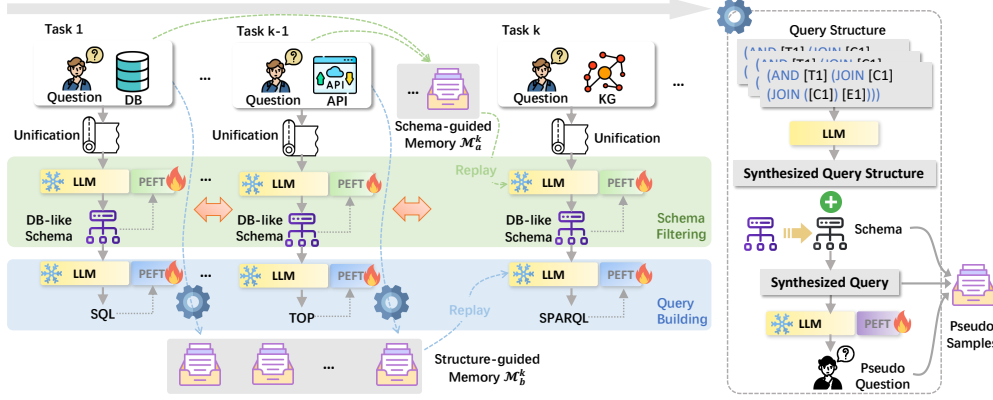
Task 1

Question DB

...

Task k-1

Question API

...

Task k

Question KG

...

Schema-guided Memory $\mathcal{M}_a^k$

Unification

Unification

Unification

LLM PEFT

...

LLM PEFT

Replay

LLM PEFT

DB-like Schema

DB-like Schema

DB-like Schema

Schema Filtering

LLM PEFT

...

LLM PEFT

LLM PEFT

SQL

TOP

Replay

SPARQL

Query Building

...

Structure-guided Memory $\mathcal{M}_b^k$

Query Structure

(AND [T1] (JOIN [C1]
(AND [T1] (JOIN [C1]
(AND [T1] (JOIN [C1]
(JOIN ([C1]) [E1])))

LLM

Synthesized Query Structure

Schema

Synthesized Query

LLM PEFT

Pseudo Question

Pseudo Samples